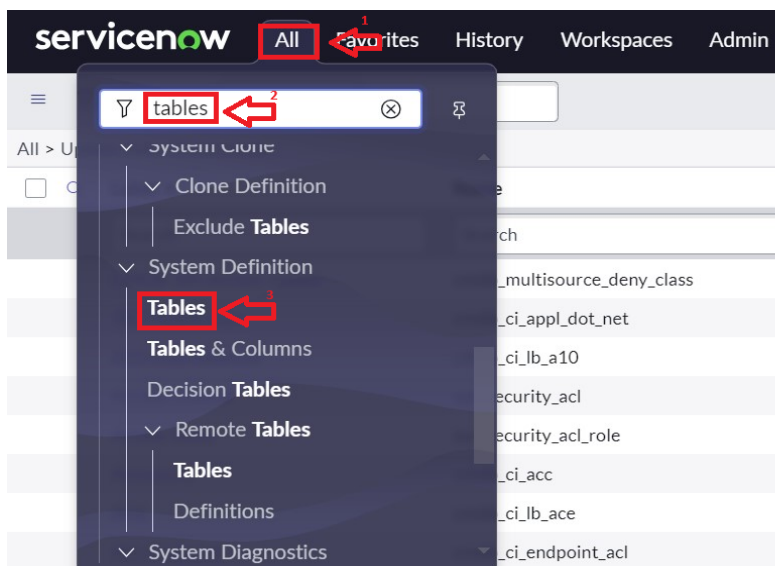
servicenow All 1 Favorites History Workspaces Admin

tables 2

All > U

System Clone

Clone Definition

Exclude Tables

System Definition

Tables 3

Tables & Columns

Decision Tables

Remote Tables

Tables

Definitions

System Diagnostics

e

rch

_multisource_deny_class

_ci_appl_dot_net

_ci_lb_a10

ecurity_acl

ecurity_acl_role

_ci_acc

_ci_lb_ace

_ci_endpoint_acl